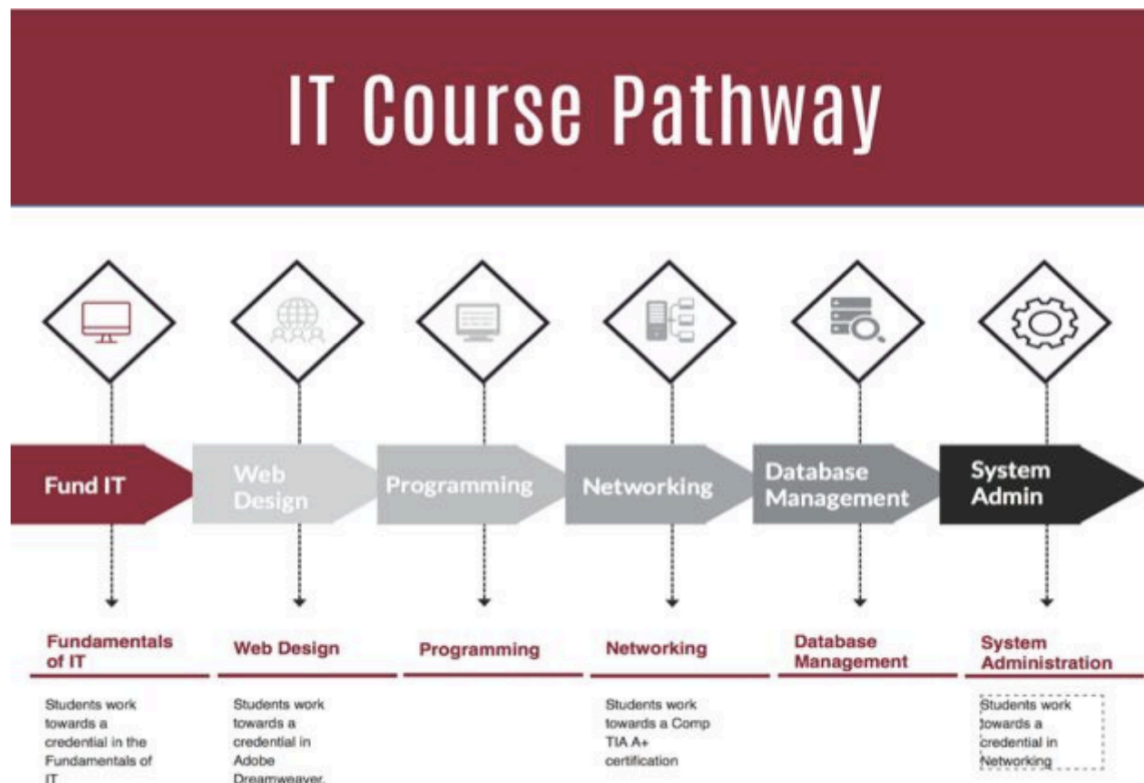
IT Course Pathway

Fund IT

Web Design

Programming

Networking

Database Management

System Admin

Fundamentals of IT

Students work towards a credential in the Fundamentals of IT

Web Design

Students work towards a credential in Adobe Dreamweaver.

Programming

Networking

Students work towards a Comp TIA A+ certification

Database Management

System Administration

Students work towards a credential in Networking